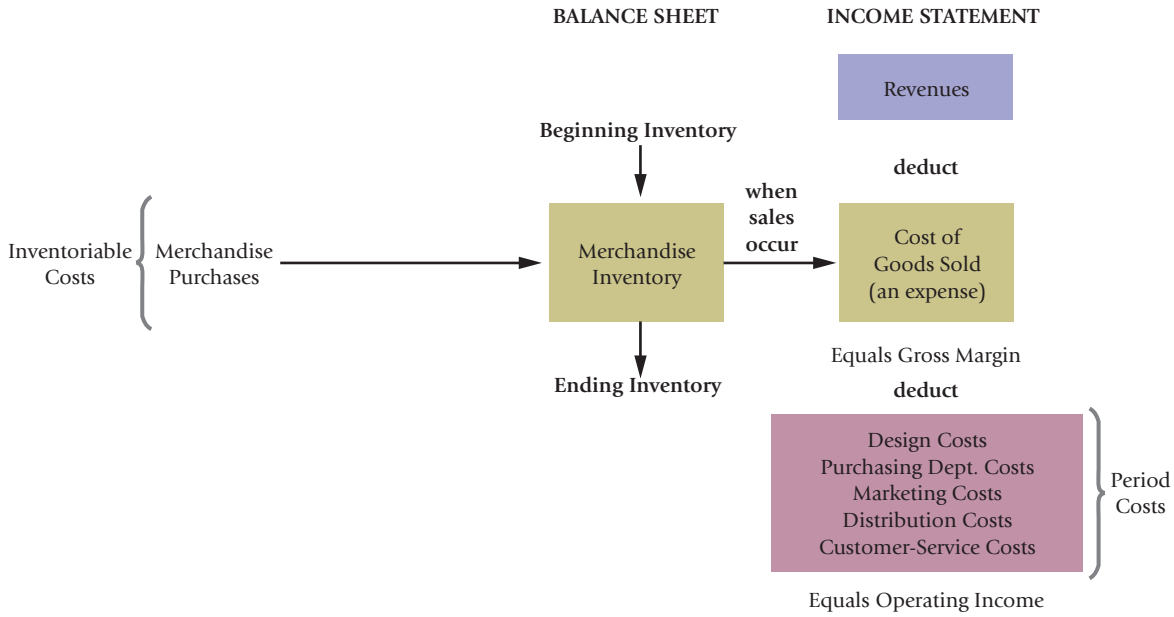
BALANCE SHEET

INCOME STATEMENT

Revenues

Beginning Inventory

deduct

Inventoriable Costs

Merchandise Purchases

Merchandise Inventory

when sales occur

Cost of Goods Sold (an expense)

Equals Gross Margin

Ending Inventory

deduct

Design Costs
Purchasing Dept. Costs
Marketing Costs
Distribution Costs
Customer-Service Costs

Period Costs

Equals Operating Income